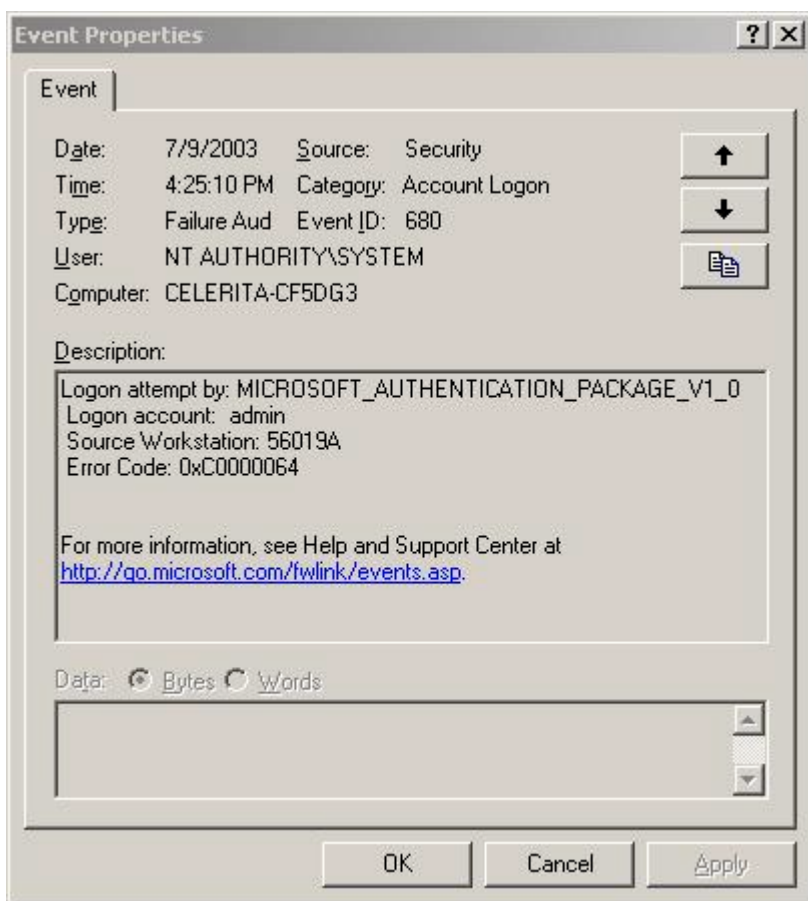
Event Properties

? X

Event

Date: 7/9/2003 Source: Security

Time: 4:25:10 PM Category: Account Logon

Type: Failure Aud Event ID: 680

User: NT AUTHORITY\SYSTEM

Computer: CELERITA-CF5DG3

Description:

Logon attempt by: MICROSOFT_AUTHENTICATION_PACKAGE_V1_0
Logon account: admin
Source Workstation: 56019A
Error Code: 0xC0000064

For more information, see Help and Support Center at http://go.microsoft.com/fwlink/events.asp.

Data: Bytes Words

OK Cancel Apply